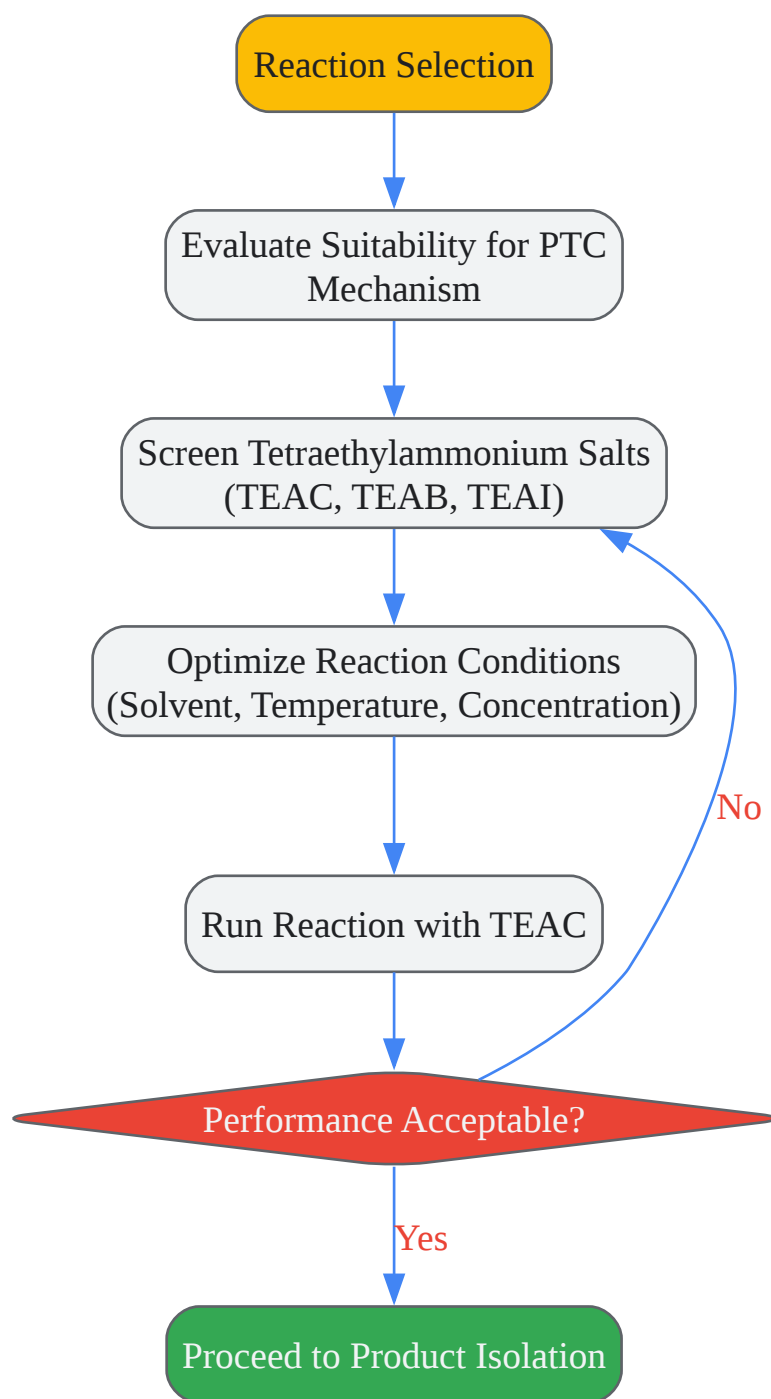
Reaction Selection

Evaluate Suitability for PTC Mechanism

Screen Tetraethylammonium Salts (TEAC, TEAB, TEAI)

Optimize Reaction Conditions (Solvent, Temperature, Concentration)

Run Reaction with TEAC

Performance Acceptable?

No

Yes

Proceed to Product Isolation